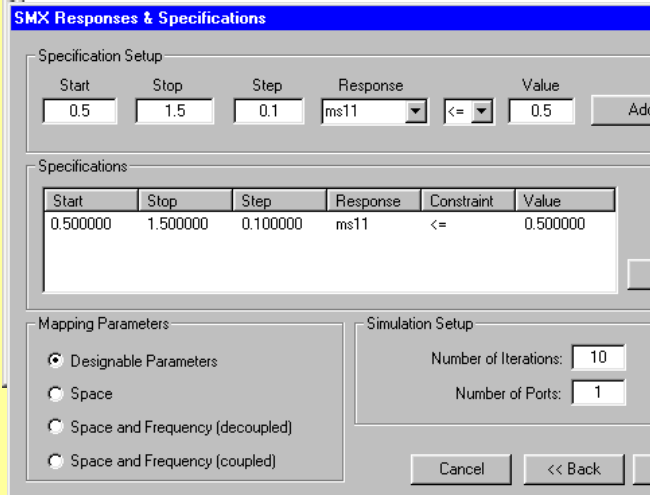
SMX Responses & Specifications

Specification Setup

Start 0.5
Stop 1.5
Step 0.1
Response ms11
<=
Value 0.5
Add

Specifications

| Start | Stop | Step | Response | Constraint | Value |
|---|---|---|---|---|---|
| 0.500000 | 1.500000 | 0.100000 | ms11 | <= | 0.500000 |

Mapping Parameters

Designable Parameters
Space
Space and Frequency (decoupled)
Space and Frequency (coupled)

Simulation Setup

Number of Iterations: 10
Number of Ports: 1

Cancel
<< Back